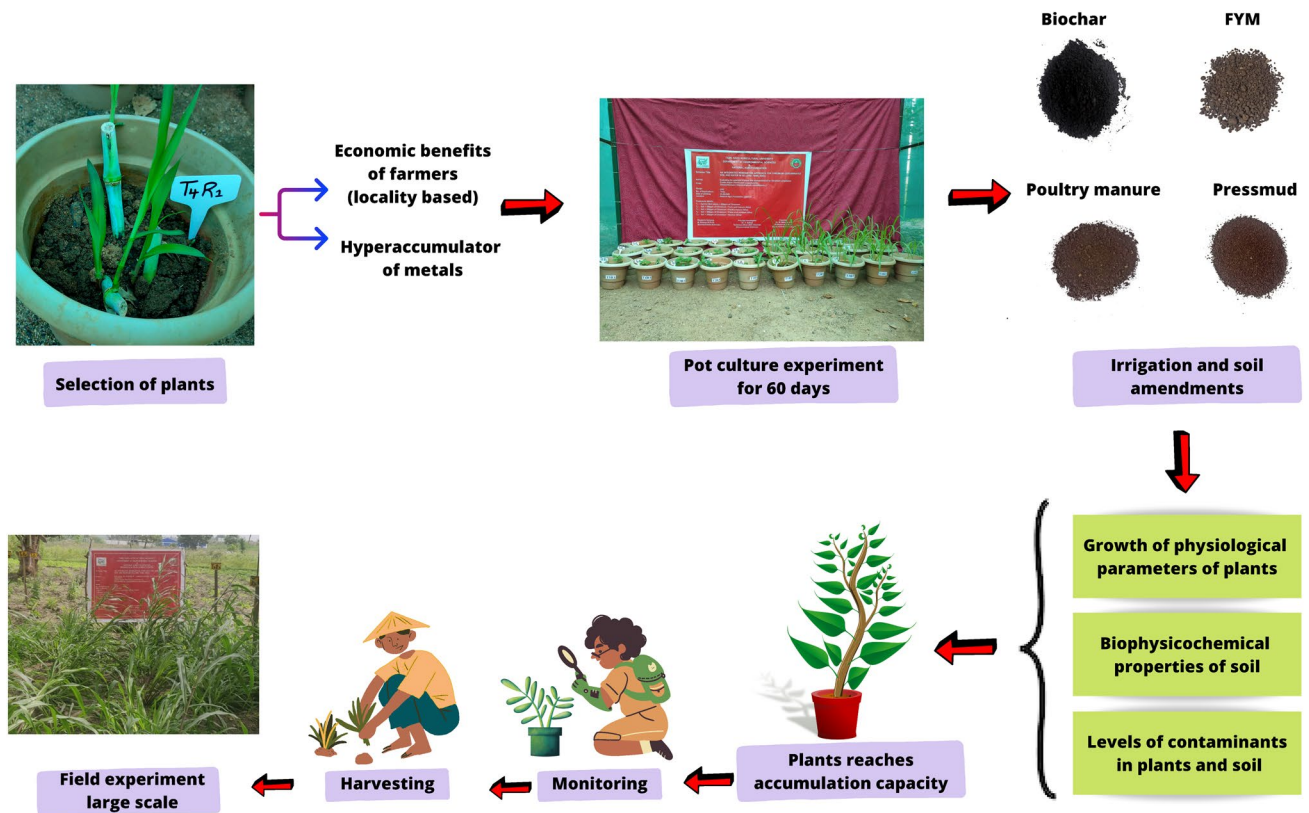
T4 R1

Selection of plants

Economic benefits of farmers (locality based)

Hyperaccumulator of metals

Pot culture experiment for 60 days

Biochar

FYM

Poultry manure

Pressmud

Irrigation and soil amendments

Growth of physiological parameters of plants

Biophysicochemical properties of soil

Levels of contaminants in plants and soil

Plants reaches accumulation capacity

Monitoring

Harvesting

Field experiment large scale